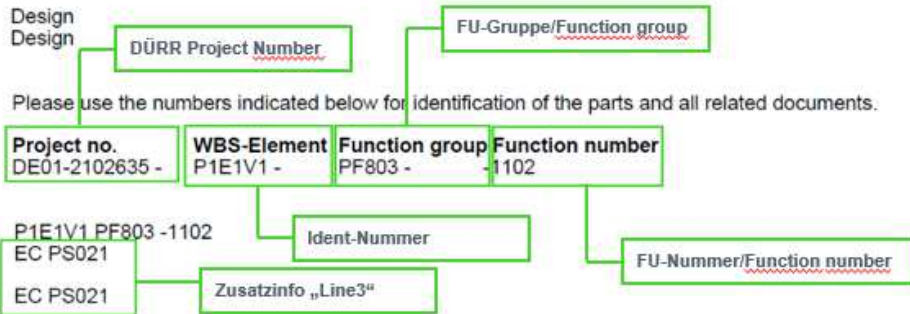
Design
Design

DÜRR Project Number

FU-Gruppe/Function group

Please use the numbers indicated below for identification of the parts and all related documents.

| Project no. | WBS-Element | Function group | Function number |
|---|---|---|---|
| DE01-2102635 - | P1E1V1 - | PF803 - | -1102 |

P1E1V1 PF803 -1102

Ident-Nummer

EC PS021

FU-Nummer/Function number

EC PS021

Zusatzinfo „Line3“